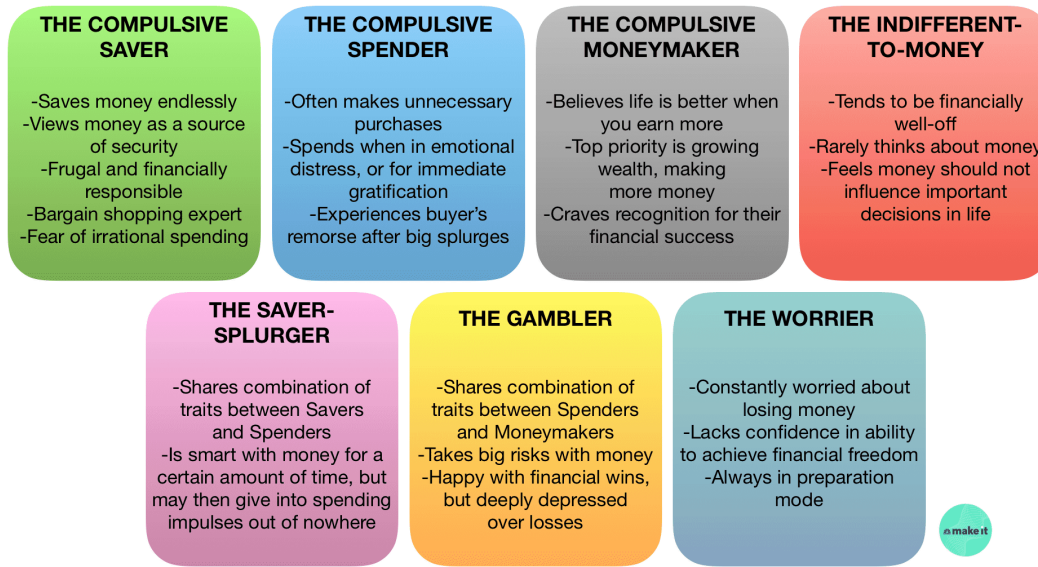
THE COMPULSIVE SAVER

-Saves money endlessly
-Views money as a source of security
-Frugal and financially responsible
-Bargain shopping expert
-Fear of irrational spending

THE COMPULSIVE SPENDER

-Often makes unnecessary purchases
-Spends when in emotional distress, or for immediate gratification
-Experiences buyer's remorse after big splurges

THE COMPULSIVE MONEYMAKER

-Believes life is better when you earn more
-Top priority is growing wealth, making more money
-Craves recognition for their financial success

THE INDIFFERENT-TO-MONEY

-Tends to be financially well-off
-Rarely thinks about money
-Feels money should not influence important decisions in life

THE SAVER-SPLURGER

-Shares combination of traits between Savers and Spenders
-Is smart with money for a certain amount of time, but may then give into spending impulses out of nowhere

THE GAMBLER

-Shares combination of traits between Spenders and Moneymakers
-Takes big risks with money
-Happy with financial wins, but deeply depressed over losses

THE WORRIER

-Constantly worried about losing money
-Lacks confidence in ability to achieve financial freedom
-Always in preparation mode

make it